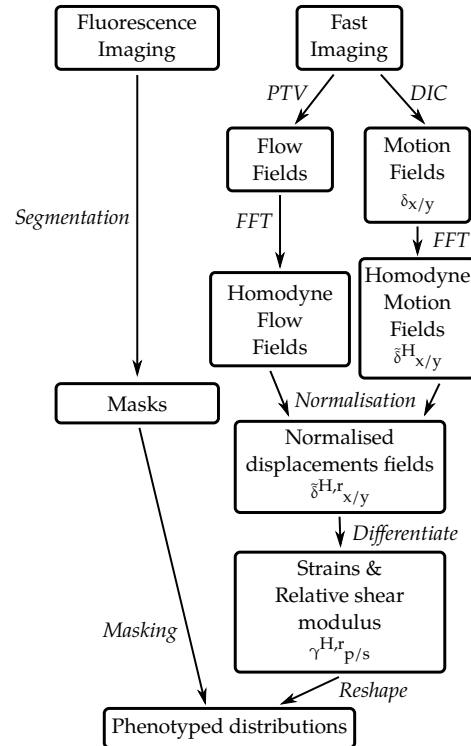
Fluorescence Imaging

Fast Imaging

PTV

DIC

Flow Fields

Motion Fields $\delta_{x/y}$

Segmentation

FFT

FFT

Homodyne Flow Fields

Homodyne Motion Fields $\tilde{\delta}^{H}{}_{x/y}$

Masks

Normalisation

Normalised displacements fields $\tilde{\delta}^{H,r}{}_{x/y}$

Differentiate

Strains & Relative shear modulus $\gamma^{H,r}{}_{p/s}$

Masking

Reshape

Phenotyped distributions